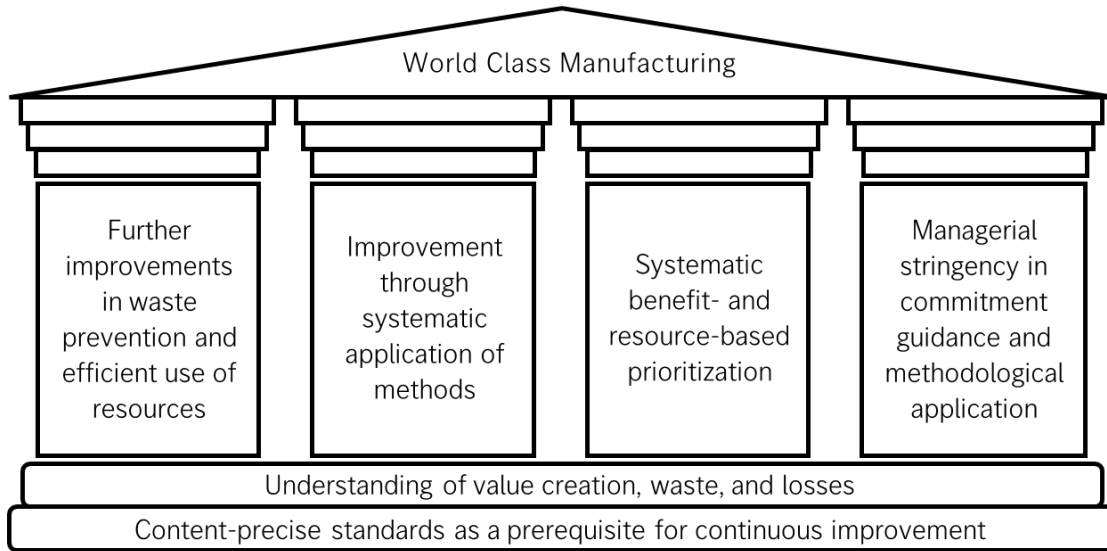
World Class Manufacturing

Further improvements in waste prevention and efficient use of resources

Improvement through systematic application of methods

Systematic benefit- and resource-based prioritization

Managerial stringency in commitment guidance and methodological application

Understanding of value creation, waste, and losses

Content-precise standards as a prerequisite for continuous improvement